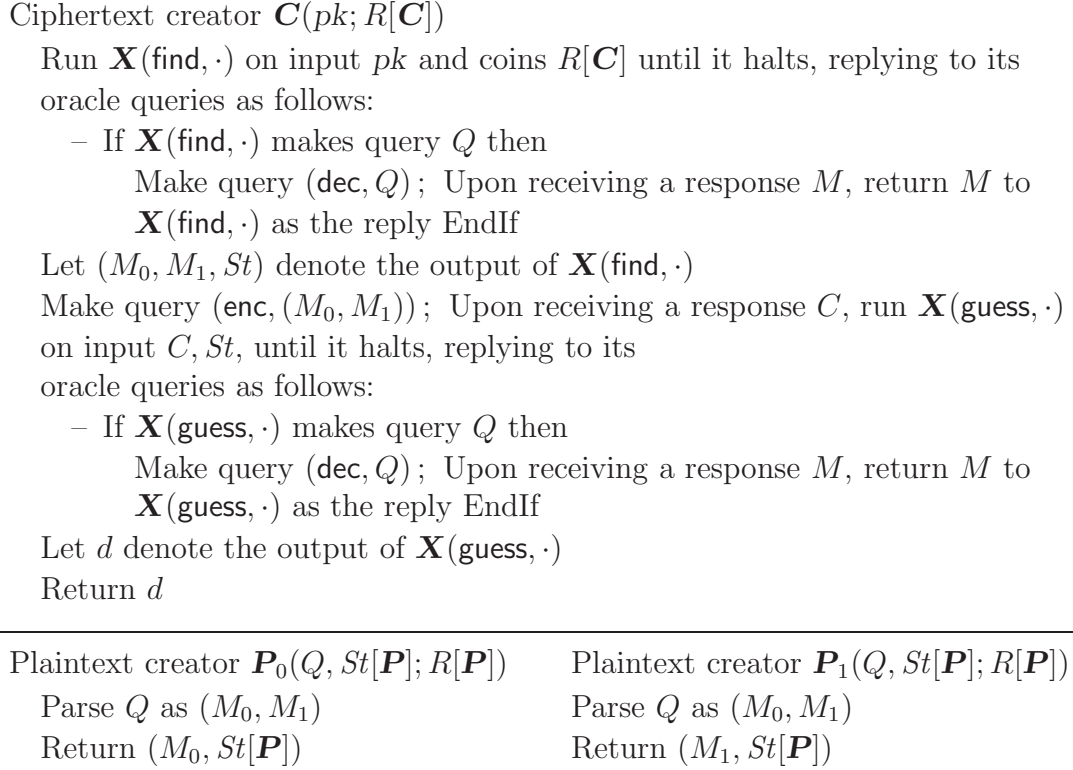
Ciphertext creator $\boldsymbol{C}(pk; R[\boldsymbol{C}])$

Run $\boldsymbol{X}(\mathsf{find}, \cdot)$ on input $pk$ and coins $R[\boldsymbol{C}]$ until it halts, replying to its oracle queries as follows:

– If $\boldsymbol{X}(\mathsf{find}, \cdot)$ makes query $Q$ then

Make query $(\mathsf{dec}, Q)$ ; Upon receiving a response $M$, return $M$ to $\boldsymbol{X}(\mathsf{find}, \cdot)$ as the reply EndIf

Let $(M_0, M_1, St)$ denote the output of $\boldsymbol{X}(\mathsf{find}, \cdot)$

Make query $(\mathsf{enc}, (M_0, M_1))$ ; Upon receiving a response $C$, run $\boldsymbol{X}(\mathsf{guess}, \cdot)$ on input $C, St$, until it halts, replying to its oracle queries as follows:

– If $\boldsymbol{X}(\mathsf{guess}, \cdot)$ makes query $Q$ then

Make query $(\mathsf{dec}, Q)$ ; Upon receiving a response $M$, return $M$ to $\boldsymbol{X}(\mathsf{guess}, \cdot)$ as the reply EndIf

Let $d$ denote the output of $\boldsymbol{X}(\mathsf{guess}, \cdot)$

Return $d$

Plaintext creator $\boldsymbol{P}_0(Q, St[\boldsymbol{P}]; R[\boldsymbol{P}])$

Parse $Q$ as $(M_0, M_1)$

Return $(M_0, St[\boldsymbol{P}])$

Plaintext creator $\boldsymbol{P}_1(Q, St[\boldsymbol{P}]; R[\boldsymbol{P}])$

Parse $Q$ as $(M_0, M_1)$

Return $(M_1, St[\boldsymbol{P}])$